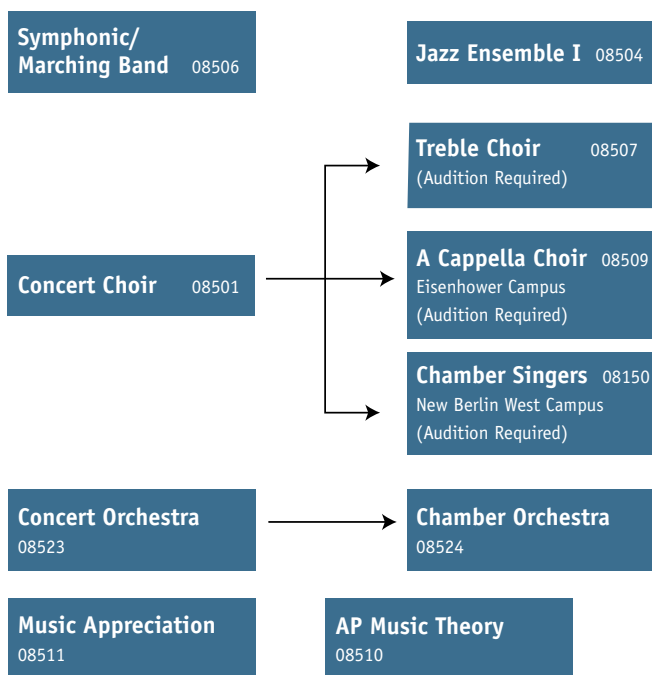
Symphonic/ Marching Band 08506

Jazz Ensemble I 08504

Treble Choir 08507
(Audition Required)

Concert Choir 08501

A Cappella Choir 08509
Eisenhower Campus
(Audition Required)

Chamber Singers 08150
New Berlin West Campus
(Audition Required)

Concert Orchestra
08523

Chamber Orchestra
08524

Music Appreciation
08511

AP Music Theory
08510